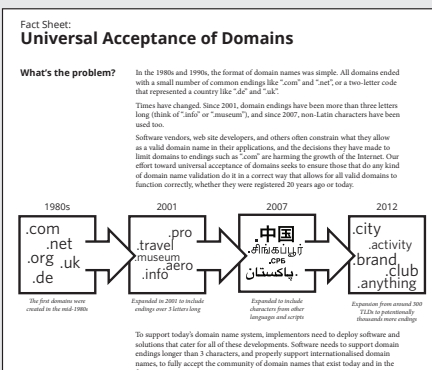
Fact Sheet:
**Universal Acceptance of Domains**

**What's the problem?**

In the 1980s and 1990s, the format of domain names was simple. All domains ended with a small number of common endings like ".com" and ".net", or a two-letter code that represented a country like ".de" and ".uk".

Times have changed. Since 2001, domain endings have been more than three letters long (think of ".info" or ".museum"), and since 2007, non-Latin characters have been used too.

Software vendors, web site developers, and others often constrain what they allow as a valid domain name in their applications, and the decisions they have made to limit domains to endings such as ".com" are harming the growth of the Internet. Our effort toward universal acceptance of domains seeks to ensure those that do any kind of domain name validation do it in a correct way that allows for all valid domains to function correctly, whether they were registered 20 years ago or today.

1980s
.com
.net
.org
.uk
.de
The first domains were created in the mid-1980s

2001
.pro
.travel
.museum
.aero
.info
Expanded in 2001 to include endings over 3 letters long

2007
中国
.சிங்கப்பூர்
.срб
پاکستان.
Expanded to include characters from other languages and scripts

2012
.city
.activity
brand
.club
.anything
Expansion from around 300 TLDs to potentially thousands more endings

To support today's domain name system, implementors need to deploy software and solutions that cater for all of these developments. Software needs to support domain endings longer than 3 characters, and properly support internationalised domain names, to fully accept the community of domain names that exist today and in the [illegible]